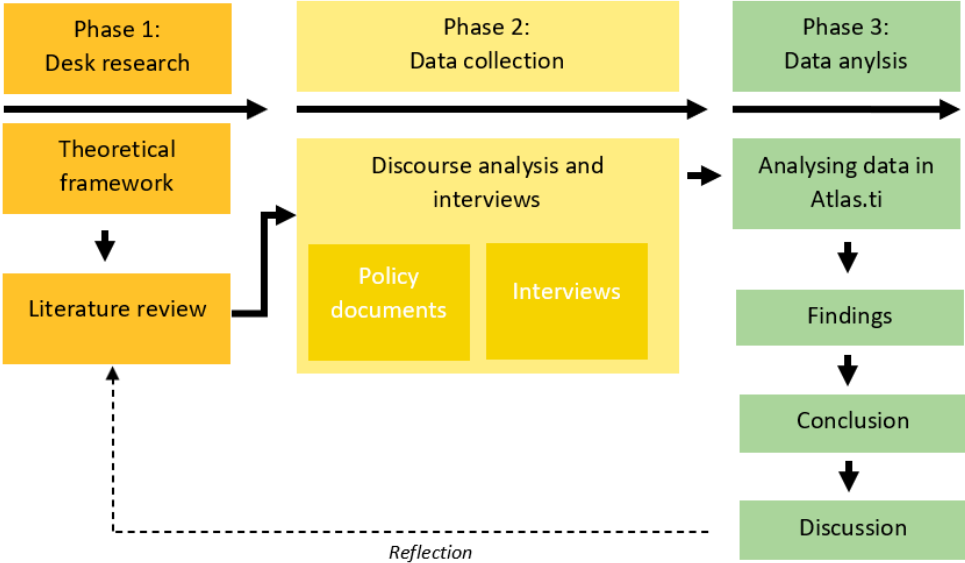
Phase 1:
Desk research

Phase 2:
Data collection

Phase 3:
Data anylsis

Theoretical framework

Literature review

Discourse analysis and interviews

Policy documents

Interviews

Analysing data in Atlas.ti

Findings

Conclusion

Discussion

Reflection